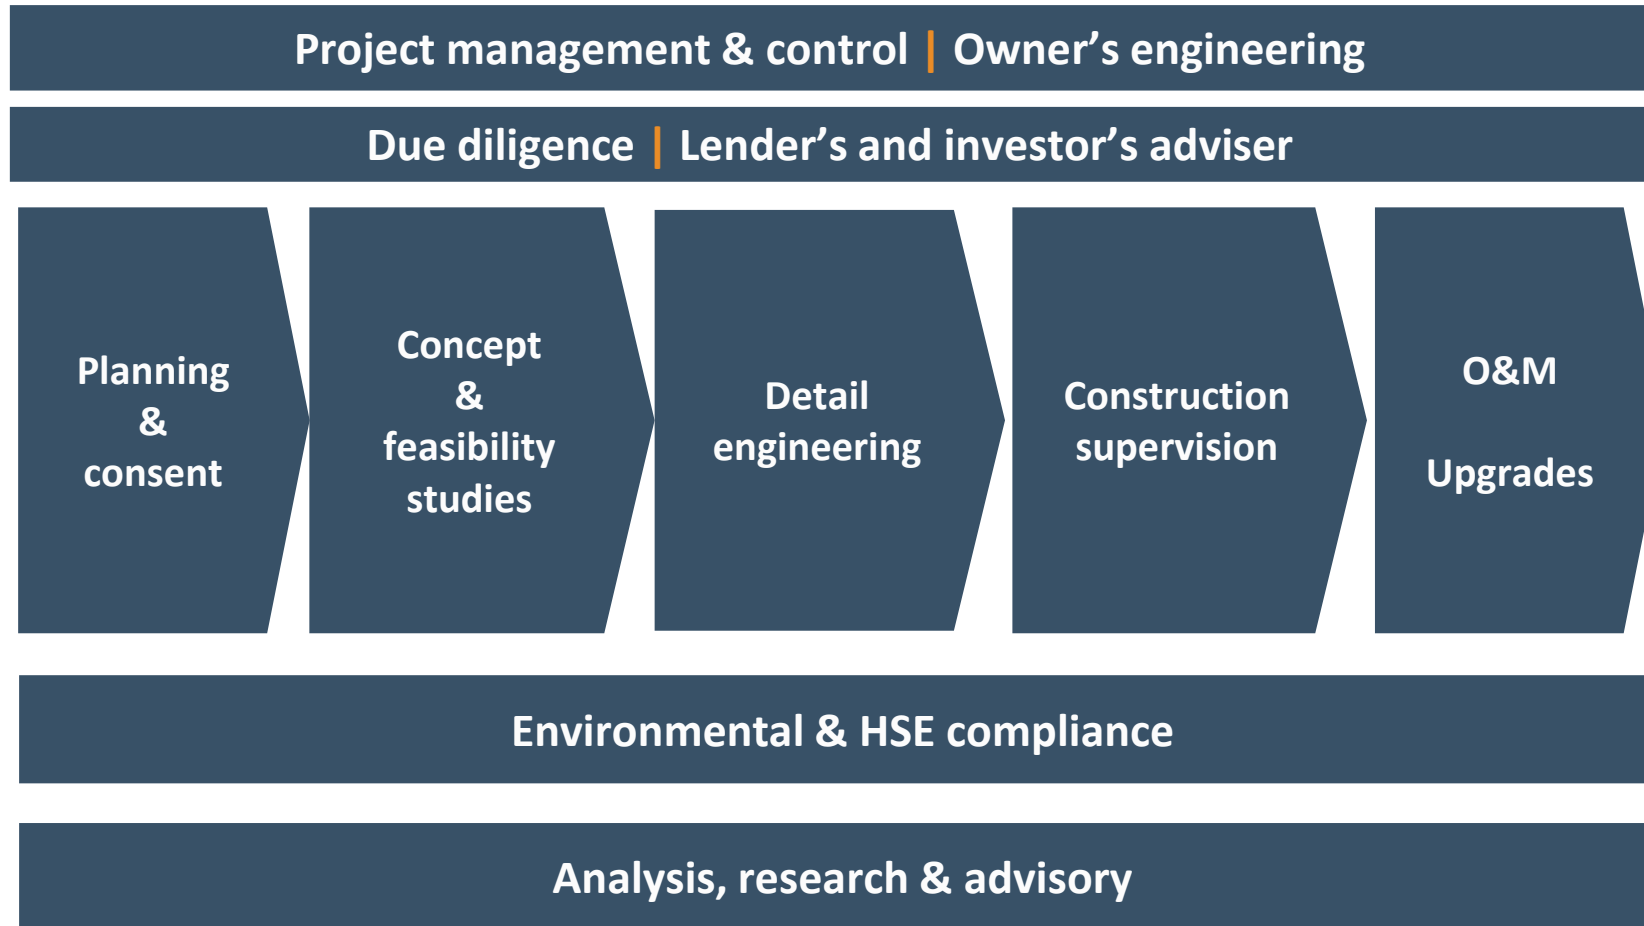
Project management & control | Owner’s engineering

Due diligence | Lender’s and investor’s adviser

Planning & consent

Concept & feasibility studies

Detail engineering

Construction supervision

O&M

Upgrades

Environmental & HSE compliance

Analysis, research & advisory